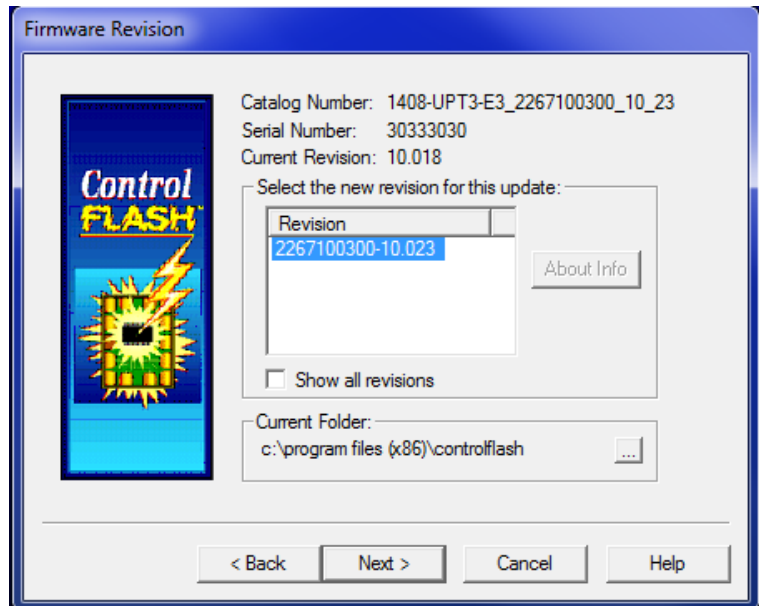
Firmware Revision

Control FLASH™

Catalog Number: 1408-UPT3-E3_2267100300_10_23
Serial Number: 30333030
Current Revision: 10.018

Select the new revision for this update:

| Revision |
|---|
| 2267100300-10.023 |

About Info

Show all revisions

Current Folder:
c:\program files (x86)\controlflash
...

< Back
Next >
Cancel
Help